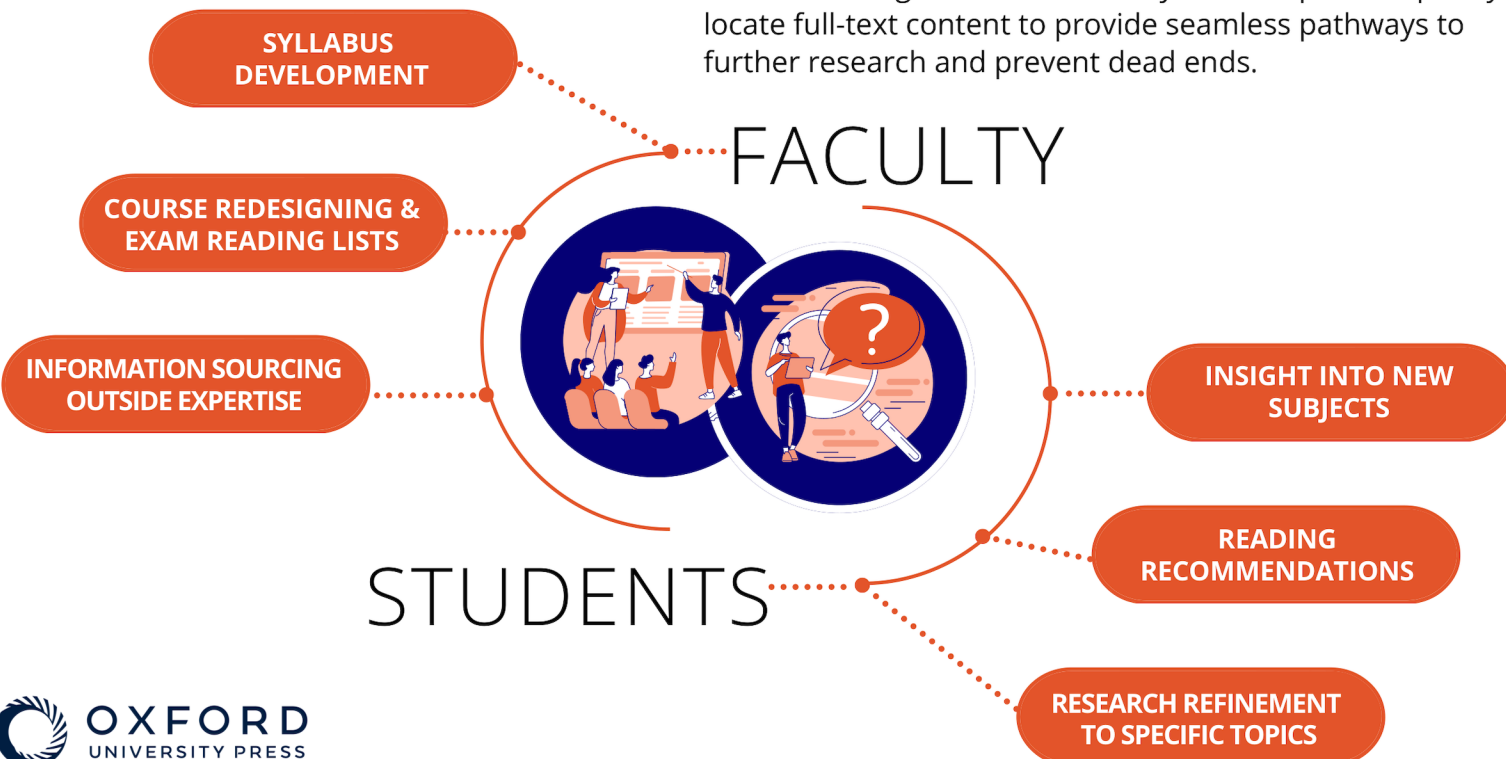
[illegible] locate full-text content to provide seamless pathways to further research and prevent dead ends.

SYLLABUS DEVELOPMENT

FACULTY

COURSE REDESIGNING & EXAM READING LISTS

INFORMATION SOURCING OUTSIDE EXPERTISE

INSIGHT INTO NEW SUBJECTS

READING RECOMMENDATIONS

STUDENTS

RESEARCH REFINEMENT TO SPECIFIC TOPICS

OXFORD UNIVERSITY PRESS